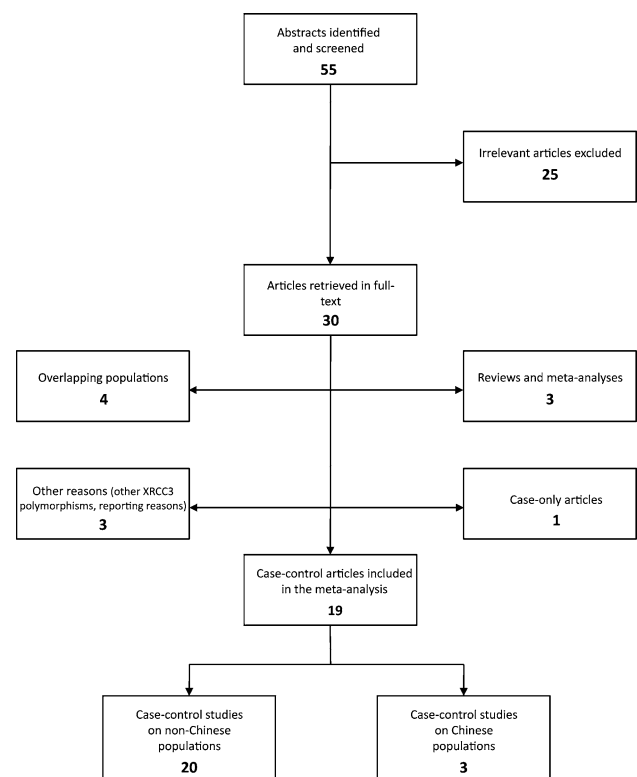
Abstracts identified and screened
**55**

Irrelevant articles excluded
**25**

Articles retrieved in full-text
**30**

Overlapping populations
**4**

Reviews and meta-analyses
**3**

Other reasons (other XRCC3 polymorphisms, reporting reasons)
**3**

Case-only articles
**1**

Case-control articles included in the meta-analysis
**19**

Case-control studies on non-Chinese populations
**20**

Case-control studies on Chinese populations
**3**